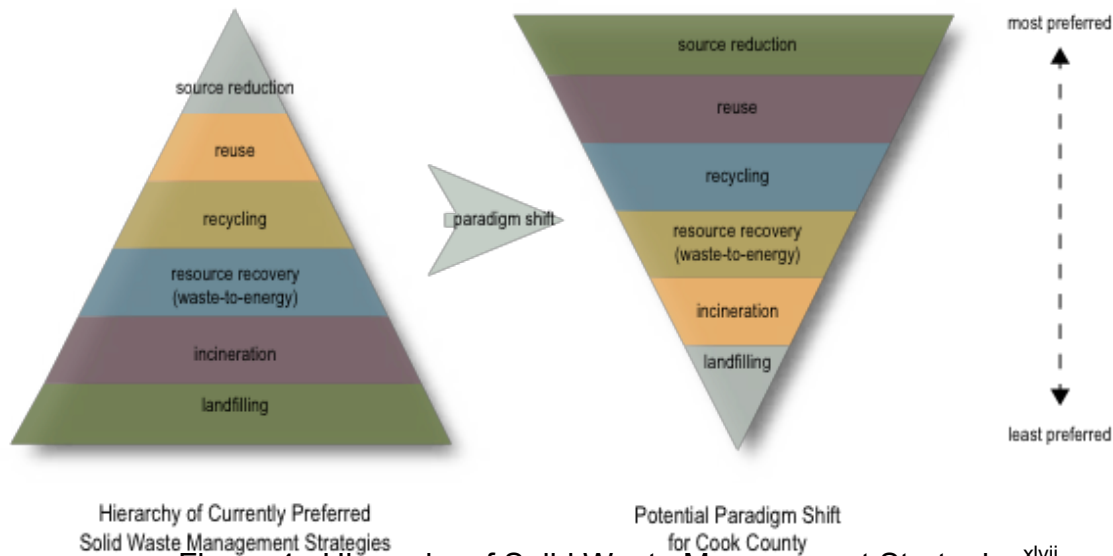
source reduction
reuse
recycling
resource recovery (waste-to-energy)
incineration
landfilling

Hierarchy of Currently Preferred Solid Waste Management Strategies

paradigm shift

source reduction
reuse
recycling
resource recovery (waste-to-energy)
incineration
landfilling

Potential Paradigm Shift for Cook County

most preferred

least preferred

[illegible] of Solid Waste M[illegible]ment Strategies$^{xlvii}$